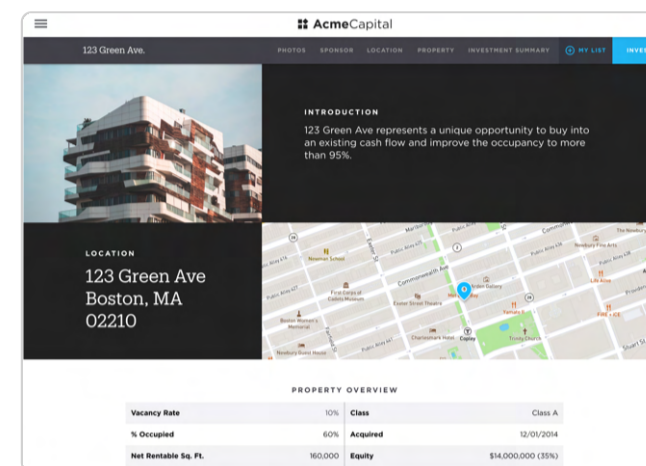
AcmeCapital

123 Green Ave.

PHOTOS SPONSOR LOCATION PROPERTY INVESTMENT SUMMARY MY LIST INVES

INTRODUCTION

123 Green Ave represents a unique opportunity to buy into an existing cash flow and improve the occupancy to more than 95%.

LOCATION

123 Green Ave Boston, MA 02210

Newman School
First Church of Christ, Scientist
Copley
Trinity Church
Charlesmark Hotel
Boston Women's Memorial
Newbury Fine Arts
Life Alive
FIRE + ICE
Yamato II
Emerson Theatre
Commonwealth Ave
Public Alley 437
Public Alley 436
Public Alley 434
Public Alley 438
Newbury Street
Marlborough St
Public Alley 421
Public Alley 427
Stuart St

PROPERTY OVERVIEW

| | | | |
|---|---|---|---|
| Vacancy Rate | 10% | Class | Class A |
| % Occupied | 60% | Acquired | 12/01/2014 |
| Net Rentable Sq. Ft. | 160,000 | Equity | $14,000,000 (35%) |